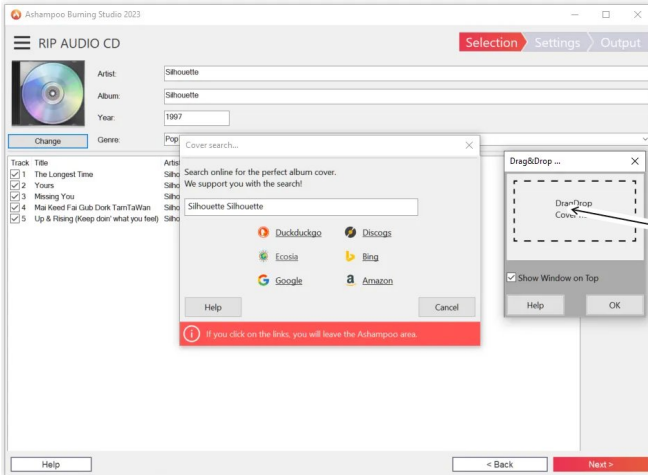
Ashampoo Burning Studio 2023

RIP AUDIO CD

Selection Settings Output

Artist: Silhouette

Album: Silhouette

Year: 1997

Change Genre: Pop

Track Title Artist
1 The Longest Time Silho
2 Yours Silho
3 Missing You Silho
4 Mai Keed Fai Gub Dork TarnTaWan Silho
5 Up & Rising (Keep doin' what you feel) Silho

Cover search...

Search online for the perfect album cover.
We support you with the search!

Silhouette Silhouette

Duckduckgo Discogs
Ecosia Bing
Google Amazon

Help Cancel

If you click on the links, you will leave the Ashampoo area.

Drag&Drop ...

DragDrop
Cover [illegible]

Show Window on Top

Help OK

Help < Back Next >